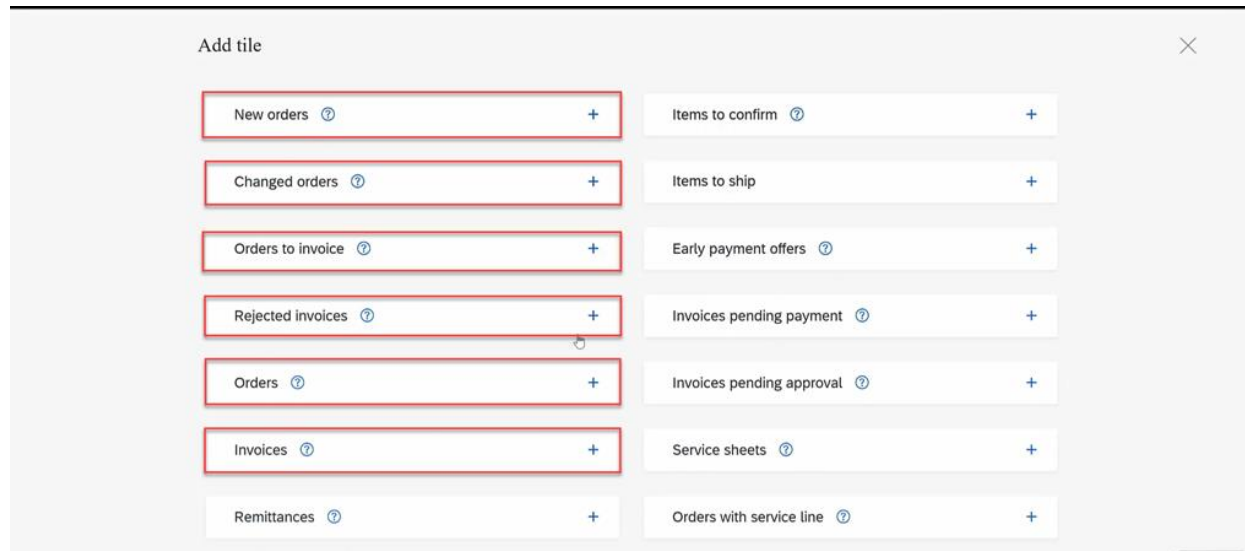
Add tile

×

New orders ⓘ +

Items to confirm ⓘ +

Changed orders ⓘ +

Items to ship +

Orders to invoice ⓘ +

Early payment offers ⓘ +

Rejected invoices ⓘ +

Invoices pending payment ⓘ +

Orders ⓘ +

Invoices pending approval ⓘ +

Invoices ⓘ +

Service sheets ⓘ +

Remittances ⓘ +

Orders with service line ⓘ +